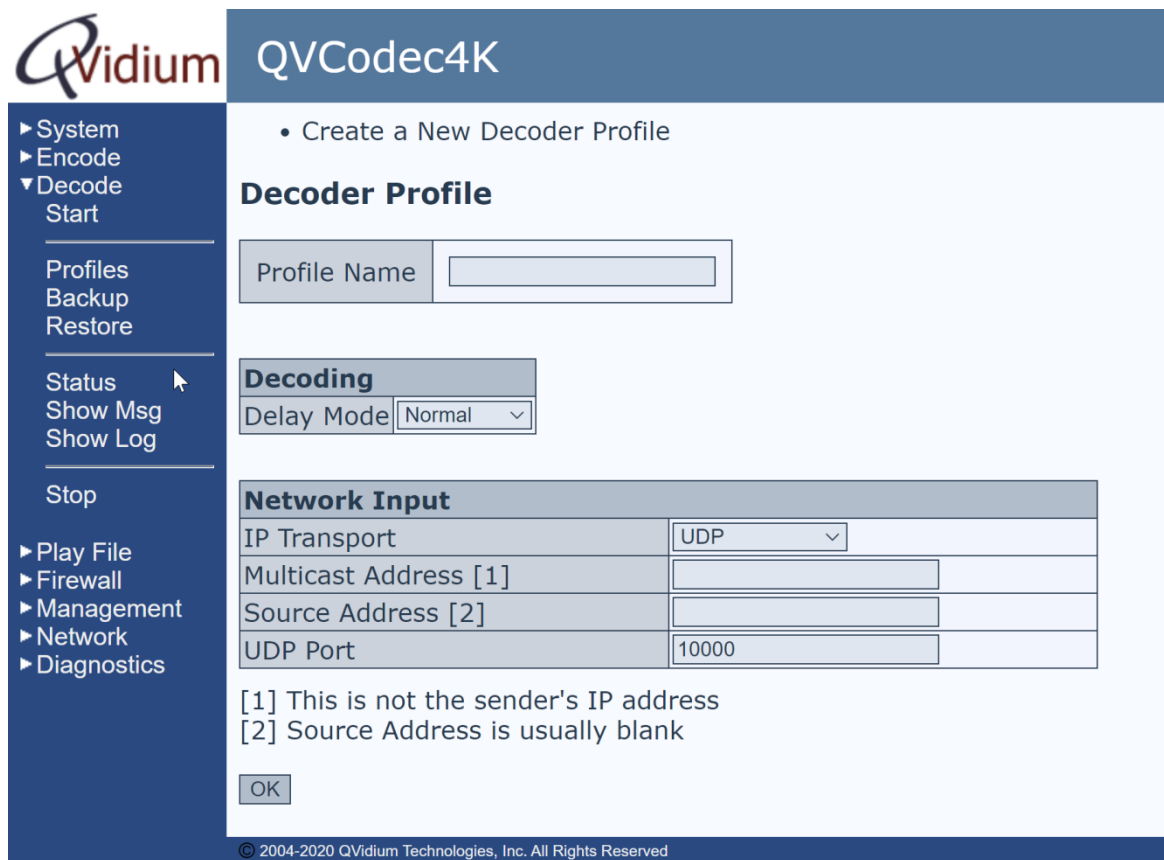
QVidium QVCodec4K

►System
►Encode
▼Decode
Start

Profiles
Backup
Restore

Status
Show Msg
Show Log

Stop

►Play File
►Firewall
►Management
►Network
►Diagnostics

• Create a New Decoder Profile

Decoder Profile

| Profile Name | |
|---|---|

| Decoding | |
|---|---|
| Delay Mode | Normal |

| Network Input | |
|---|---|
| IP Transport | UDP |
| Multicast Address [1] | |
| Source Address [2] | |
| UDP Port | 10000 |

[1] This is not the sender's IP address
[2] Source Address is usually blank

OK

© 2004-2020 QVidium Technologies, Inc. All Rights Reserved